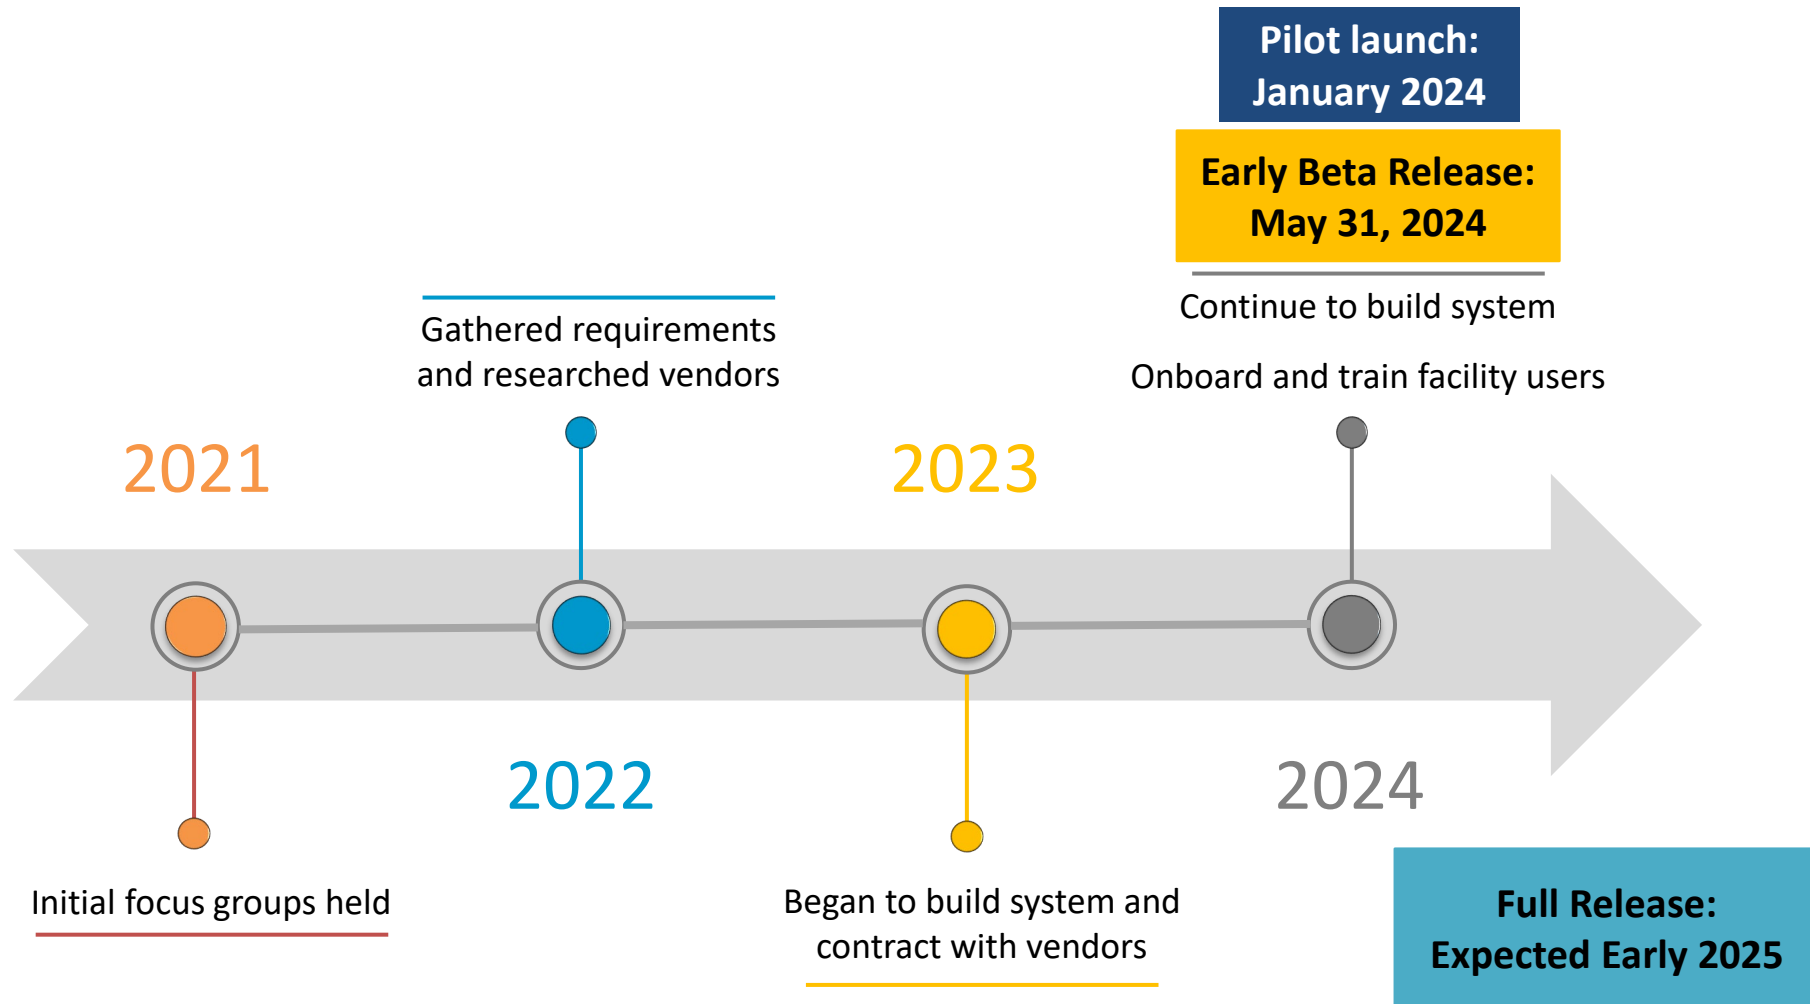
Pilot launch: January 2024

Early Beta Release: May 31, 2024

Continue to build system

Onboard and train facility users

Gathered requirements and researched vendors

2021

2023

2022

2024

Initial focus groups held

Began to build system and contract with vendors

Full Release: Expected Early 2025